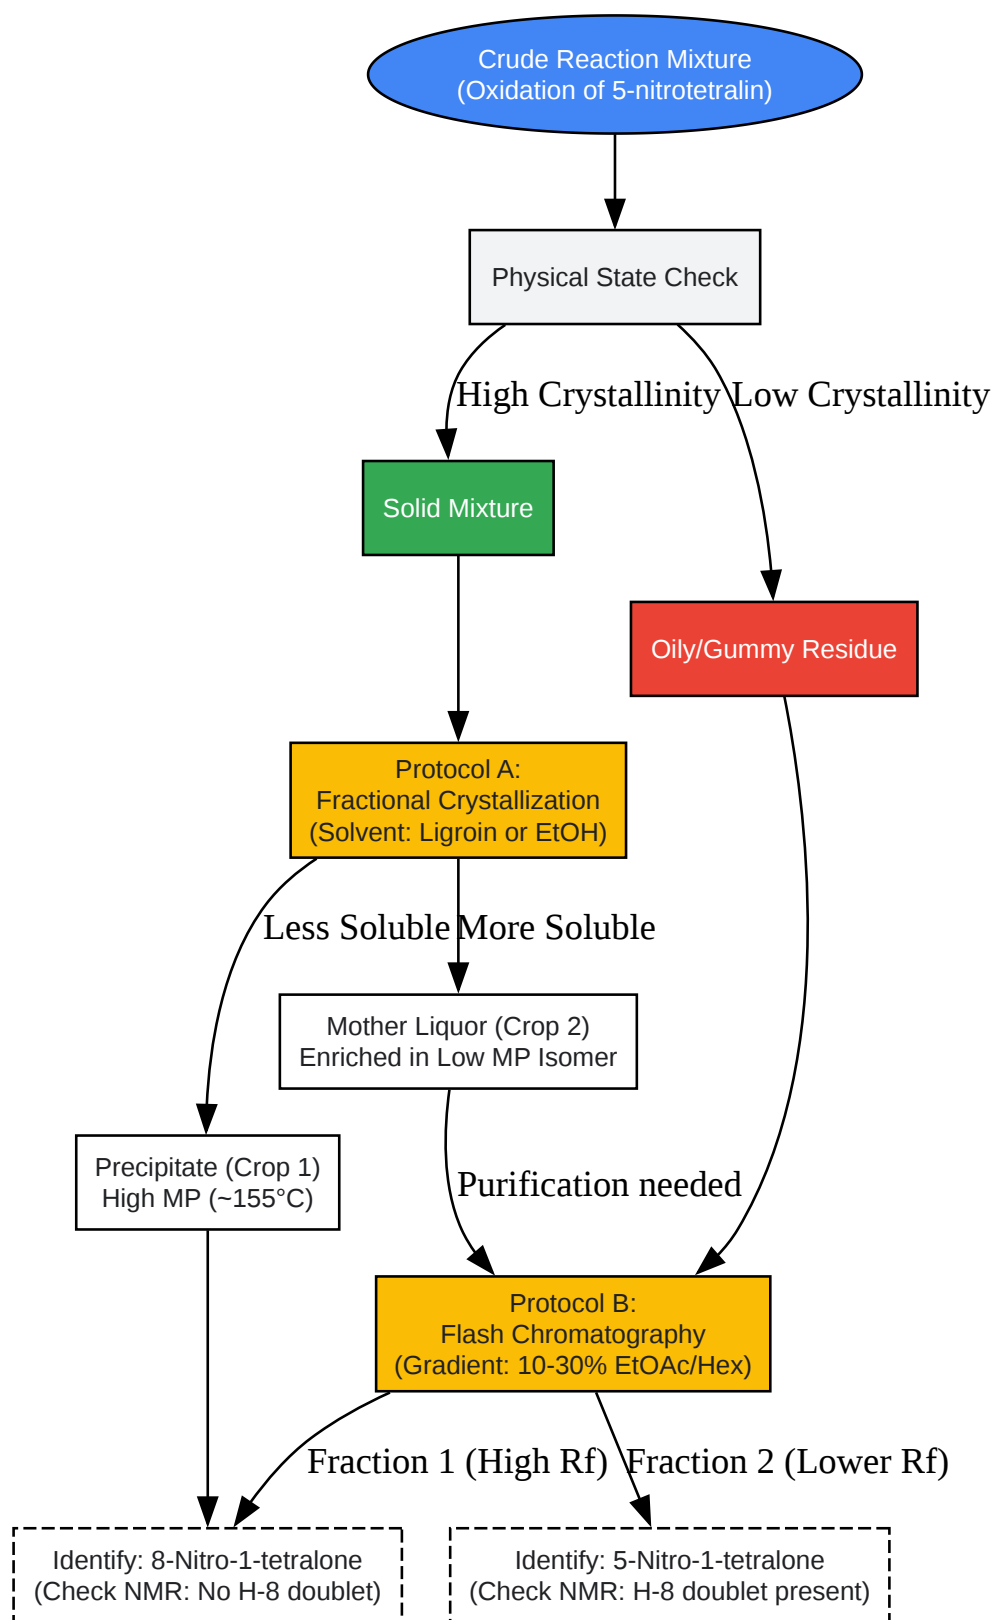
Crude Reaction Mixture
(Oxidation of 5-nitrotetralin)

Physical State Check

High Crystallinity

Low Crystallinity

Solid Mixture

Oily/Gummy Residue

Protocol A:
Fractional Crystallization
(Solvent: Ligroin or EtOH)

Less Soluble

More Soluble

Mother Liquor (Crop 2)
Enriched in Low MP Isomer

Precipitate (Crop 1)
High MP (~155°C)

Purification needed

Protocol B:
Flash Chromatography
(Gradient: 10-30% EtOAc/Hex)

Fraction 1 (High Rf)

Fraction 2 (Lower Rf)

Identify: 8-Nitro-1-tetralone
(Check NMR: No H-8 doublet)

Identify: 5-Nitro-1-tetralone
(Check NMR: H-8 doublet present)